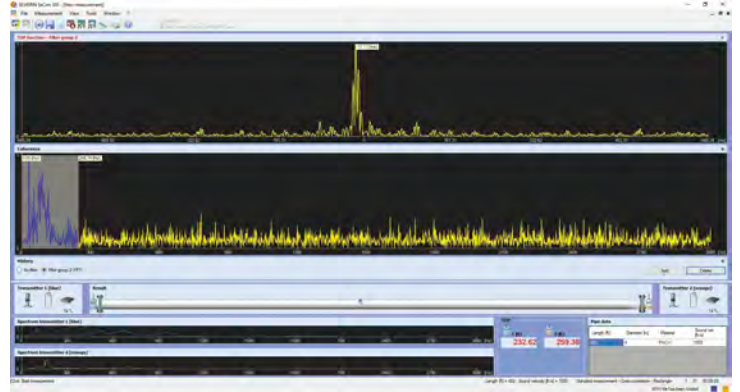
File Measurement View Tools Window ?

Coherence

History

Transmitter 1 (blue)

Result

Transmitter 2 (orange)

Spectrum transmitter 1 (blue)

Spectrum transmitter 2 (orange)

Pipe data

232.62

259.38

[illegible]